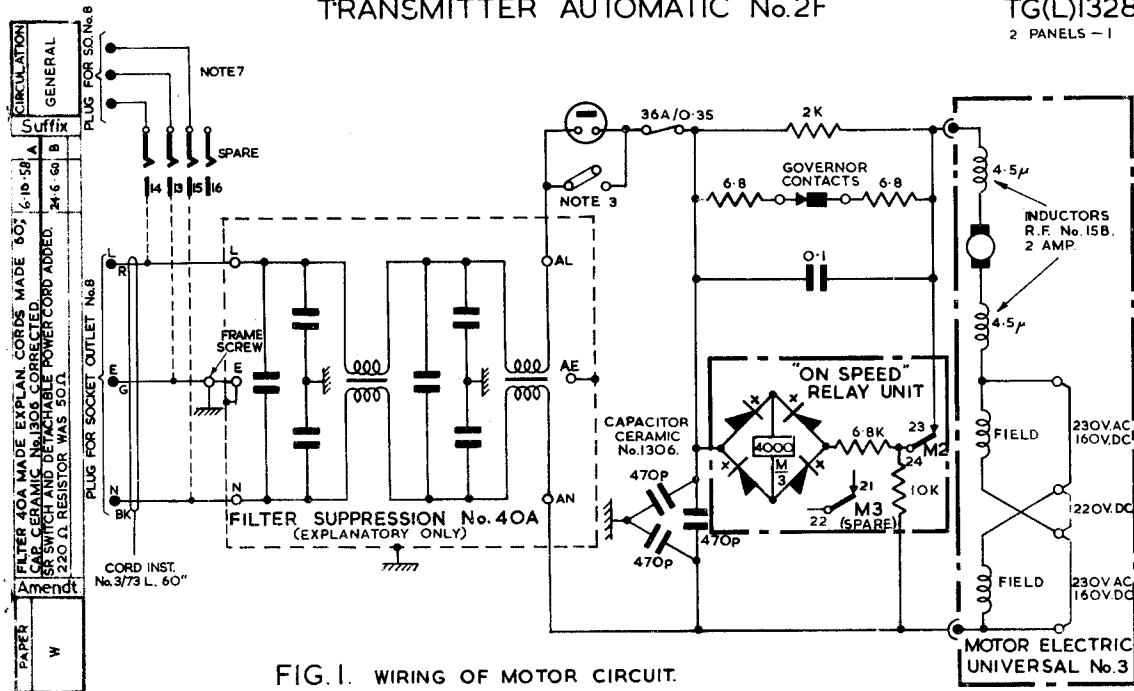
TRANSMITTER AUTOMATIC No.2F

TG(L)1328
2 PANELS – 1

CIRCULATION GENERAL

Suffix | A | B
6·10·58 | 24·6·60

FILTER 40A MADE EXPLAN. CORDS MADE 60, CAP. CERAMIC No.1306 CORRECTED.
SR SWITCH AND DETACHABLE POWER CORD ADDED. 220 Ω RESISTOR WAS 50Ω.

Amendt

PAPER W

PLUG FOR S.O. No.8

NOTE 7

SPARE

14 13 15 16

PLUG FOR SOCKET OUTLET No.8

L R E G N BK

FRAME SCREW

CORD INST. No.3/73 L. 60"

L E N

FILTER SUPPRESSION No.40A
(EXPLANATORY ONLY)

AL AE AN

NOTE 3

36A/0·35

2K

6·8 GOVERNOR CONTACTS 6·8

0·1

"ON SPEED" RELAY UNIT

4000 $\frac{M}{3}$

6·8K

23 24 M2

10K

21 22 M3 (SPARE)

CAPACITOR CERAMIC No.1306.

470P 470P 470p

4·5μ

INDUCTORS R.F. No.15B. 2 AMP.

4·5μ

FIELD 230V.AC 160V.DC

220V.DC

FIELD 230V.AC 160V.DC

MOTOR ELECTRIC UNIVERSAL No.3

FIG. I. WIRING OF MOTOR CIRCUIT.